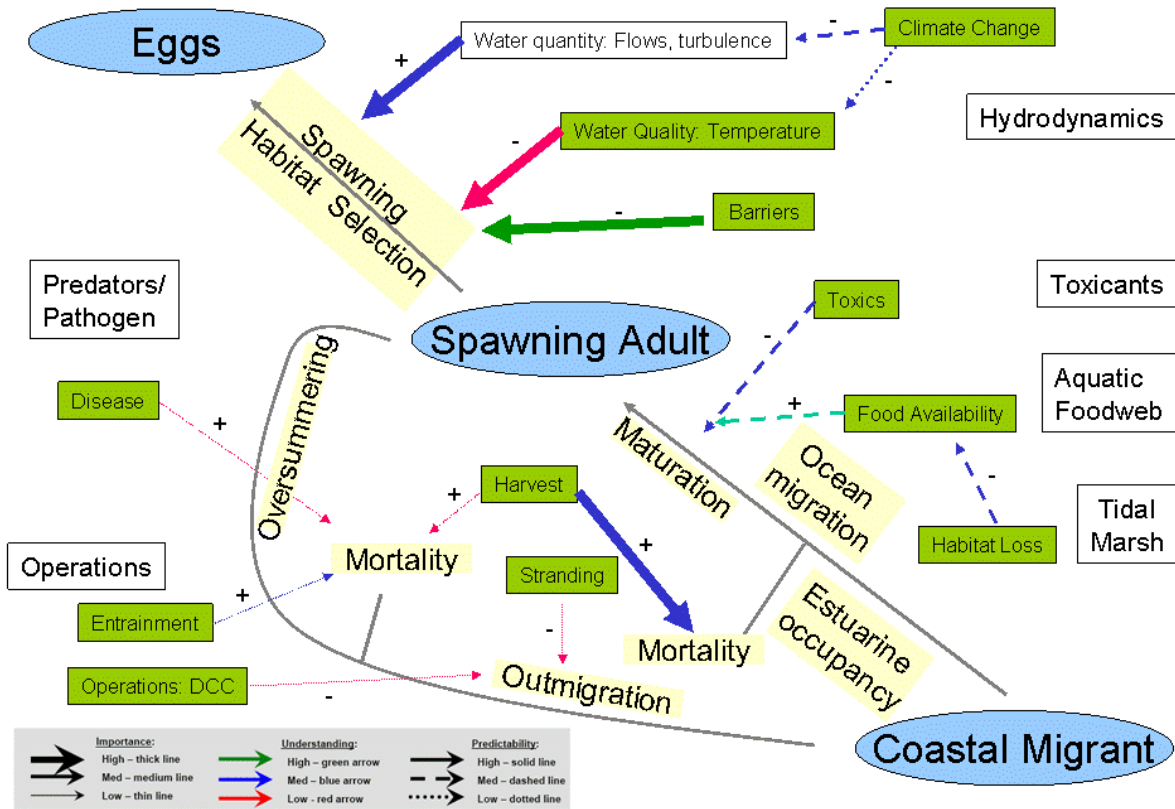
Eggs

Water quantity: Flows, turbulence

-

Climate Change

+

-

Spawning Habitat Selection

-

Water Quality: Temperature

Hydrodynamics

-

Barriers

Predators/ Pathogen

Toxicants

Toxics

Spawning Adult

-

Aquatic Foodweb

Oversummering

Disease

+

+

Food Availability

Maturation

Ocean migration

-

+

Harvest

Tidal Marsh

Habitat Loss

Mortality

+

Operations

Stranding

+

Entrainment

-

Estuarine occupancy

Mortality

Operations: DCC

Outmigration

-

Coastal Migrant

Importance:
High – thick line
Med – medium line
Low – thin line

Understanding:
High – green arrow
Med – blue arrow
Low – red arrow

Predictability:
High – solid line
Med – dashed line
Low – dotted line